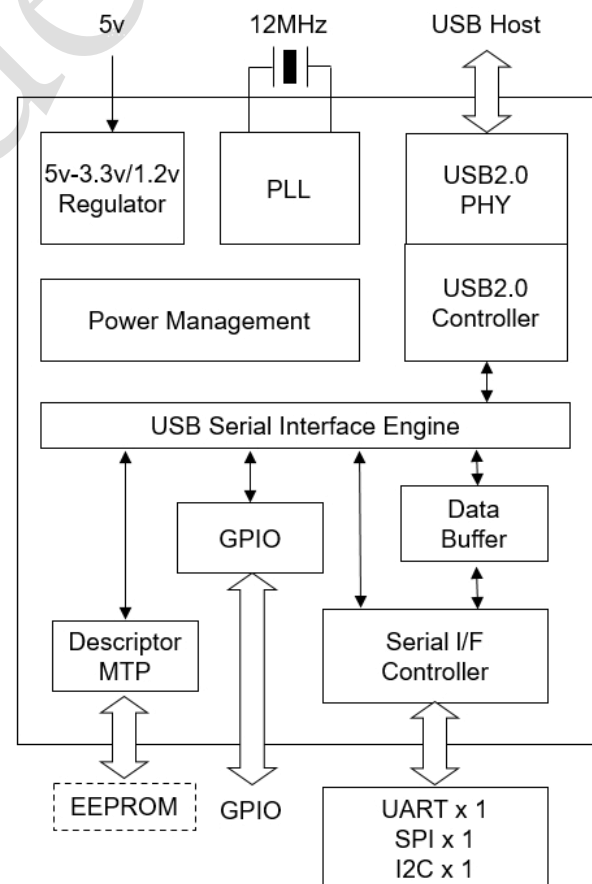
5v

12MHz

USB Host

5v-3.3v/1.2v Regulator

PLL

USB2.0 PHY

USB2.0 Controller

Power Management

USB Serial Interface Engine

GPIO

Data Buffer

Descriptor MTP

Serial I/F Controller

EEPROM

GPIO

UART x 1
SPI x 1
I2C x 1